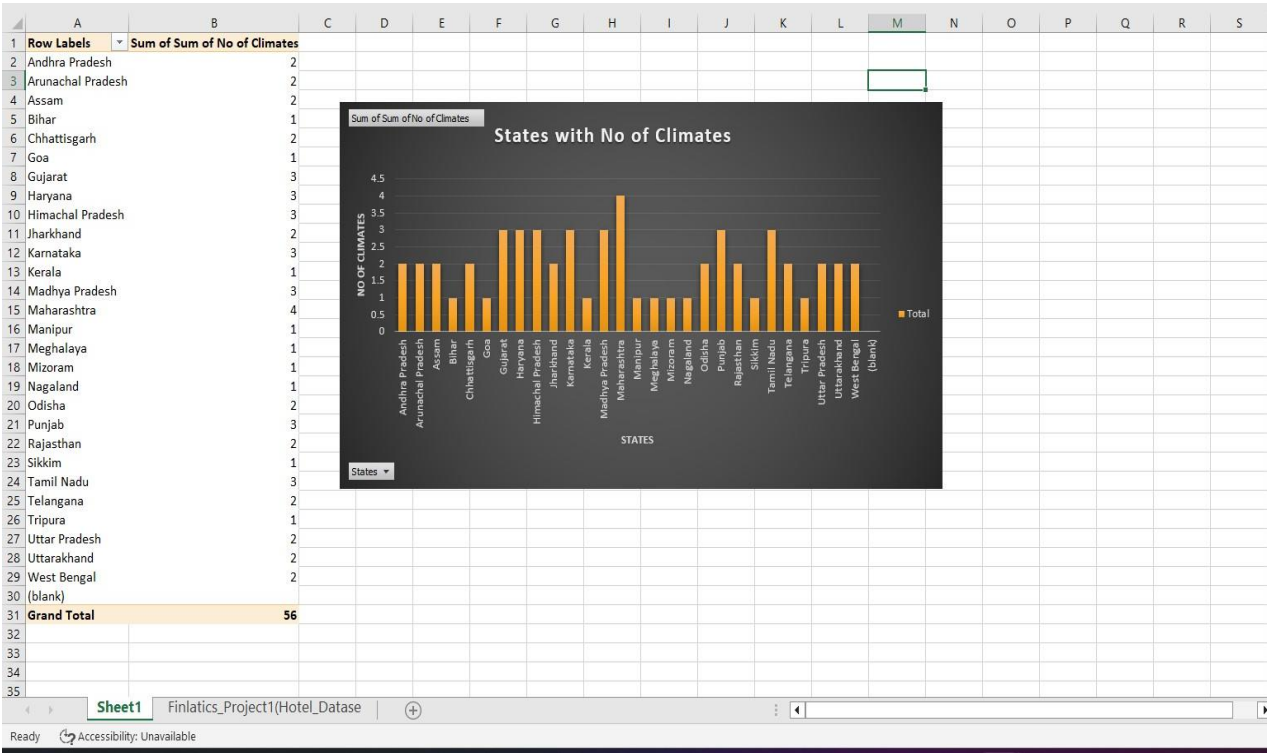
| | A | B | C | D | E | F | G | H | I | J | K | L | M | N | O | P | Q | R | S |
|---|---|---|---|---|---|---|---|---|---|---|---|---|---|---|---|---|---|---|---|
| 1 | Row Labels | Sum of Sum of No of Climates | | | | | | | | | | | | | | | | | |
| 2 | Andhra Pradesh | 2 | | | | | | | | | | | | | | | | | |
| 3 | Arunachal Pradesh | 2 | | | | | | | | | | | | | | | | | |
| 4 | Assam | 2 | | | | | | | | | | | | | | | | | |
| 5 | Bihar | 1 | | | | | | | | | | | | | | | | | |
| 6 | Chhattisgarh | 2 | | | | | | | | | | | | | | | | | |
| 7 | Goa | 1 | | | | | | | | | | | | | | | | | |
| 8 | Gujarat | 3 | | | | | | | | | | | | | | | | | |
| 9 | Haryana | 3 | | | | | | | | | | | | | | | | | |
| 10 | Himachal Pradesh | 3 | | | | | | | | | | | | | | | | | |
| 11 | Jharkhand | 2 | | | | | | | | | | | | | | | | | |
| 12 | Karnataka | 3 | | | | | | | | | | | | | | | | | |
| 13 | Kerala | 1 | | | | | | | | | | | | | | | | | |
| 14 | Madhya Pradesh | 3 | | | | | | | | | | | | | | | | | |
| 15 | Maharashtra | 4 | | | | | | | | | | | | | | | | | |
| 16 | Manipur | 1 | | | | | | | | | | | | | | | | | |
| 17 | Meghalaya | 1 | | | | | | | | | | | | | | | | | |
| 18 | Mizoram | 1 | | | | | | | | | | | | | | | | | |
| 19 | Nagaland | 1 | | | | | | | | | | | | | | | | | |
| 20 | Odisha | 2 | | | | | | | | | | | | | | | | | |
| 21 | Punjab | 3 | | | | | | | | | | | | | | | | | |
| 22 | Rajasthan | 2 | | | | | | | | | | | | | | | | | |
| 23 | Sikkim | 1 | | | | | | | | | | | | | | | | | |
| 24 | Tamil Nadu | 3 | | | | | | | | | | | | | | | | | |
| 25 | Telangana | 2 | | | | | | | | | | | | | | | | | |
| 26 | Tripura | 1 | | | | | | | | | | | | | | | | | |
| 27 | Uttar Pradesh | 2 | | | | | | | | | | | | | | | | | |
| 28 | Uttarakhand | 2 | | | | | | | | | | | | | | | | | |
| 29 | West Bengal | 2 | | | | | | | | | | | | | | | | | |
| 30 | (blank) | | | | | | | | | | | | | | | | | | |
| 31 | Grand Total | 56 | | | | | | | | | | | | | | | | | |
| 32 | | | | | | | | | | | | | | | | | | | |
| 33 | | | | | | | | | | | | | | | | | | | |
| 34 | | | | | | | | | | | | | | | | | | | |
| 35 | | | | | | | | | | | | | | | | | | | |

Sum of Sum of No of Climates
States with No of Climates
NO OF CLIMATES
4.5 4 3.5 3 2.5 2 1.5 1 0.5 0
Andhra Pradesh Arunachal Pradesh Assam Bihar Chhattisgarh Goa Gujarat Haryana Himachal Pradesh Jharkhand Karnataka Kerala Madhya Pradesh Maharashtra Manipur Meghalaya Mizoram Nagaland Odisha Punjab Rajasthan Sikkim Tamil Nadu Telangana Tripura Uttar Pradesh Uttarakhand West Bengal (blank)
STATES
Total
States

Sheet1 Finlatics_Project1(Hotel_Datase
Ready Accessibility: Unavailable